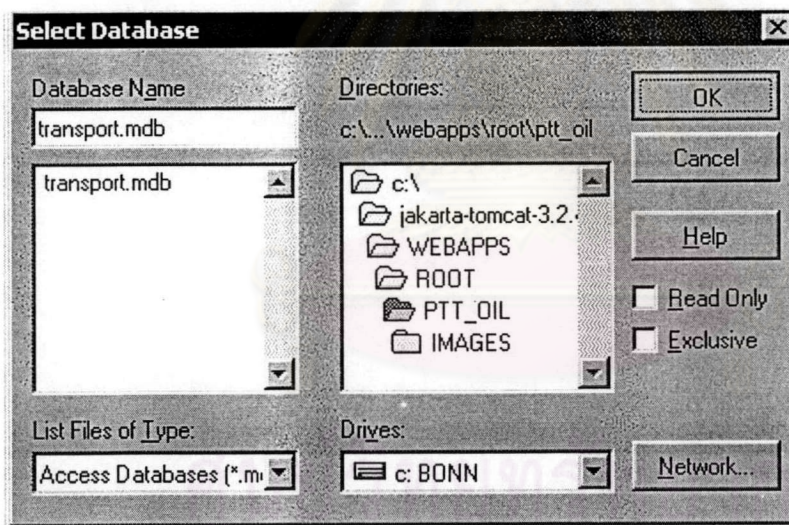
Select Database

Database Name
transport.mdb
transport.mdb

Directories:
c:\...\webapps\root\ptt_oil
c:\
jakarta-tomcat-3.2.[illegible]
WEBAPPS
ROOT
PTT_OIL
IMAGES

OK
Cancel
Help
Read Only
Exclusive

List Files of Type:
Access Databases (*.m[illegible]

Drives:
c: BONN

Network...